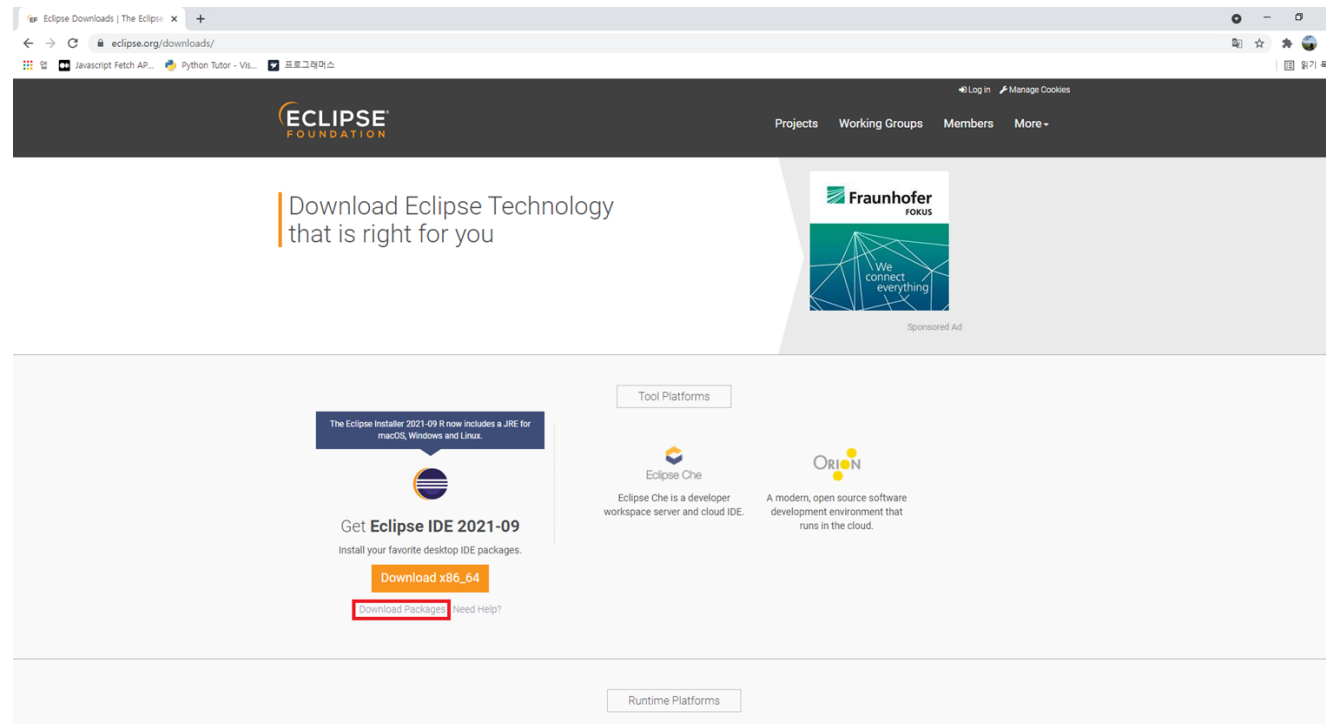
Eclipse Downloads | The Eclipse ×
eclipse.org/downloads/
앱 Javascript Fetch AP... Python Tutor - Vis... 프로그래머스
읽기 목

Log in Manage Cookies
ECLIPSE FOUNDATION
Projects Working Groups Members More

Download Eclipse Technology that is right for you

Fraunhofer FOKUS
We connect everything
Sponsored Ad

Tool Platforms

The Eclipse Installer 2021-09 R now includes a JRE for macOS, Windows and Linux.

Get Eclipse IDE 2021-09
Install your favorite desktop IDE packages.
Download x86_64
Download Packages Need Help?

Eclipse Che
Eclipse Che is a developer workspace server and cloud IDE.

ORION
A modern, open source software development environment that runs in the cloud.

Runtime Platforms